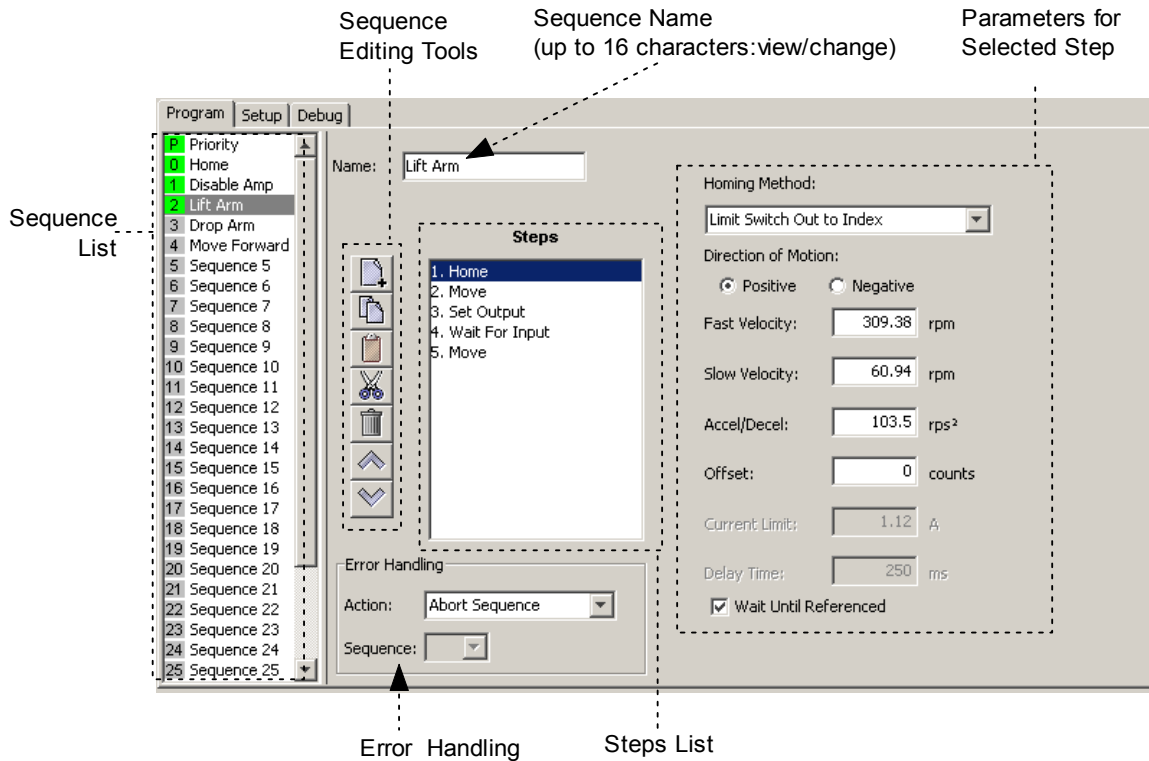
Sequence Editing Tools

Sequence Name (up to 16 characters:view/change)

Parameters for Selected Step

Program | Setup | Debug

Sequence List

P Priority
0 Home
1 Disable Amp
2 Lift Arm
3 Drop Arm
4 Move Forward
5 Sequence 5
6 Sequence 6
7 Sequence 7
8 Sequence 8
9 Sequence 9
10 Sequence 10
11 Sequence 11
12 Sequence 12
13 Sequence 13
14 Sequence 14
15 Sequence 15
16 Sequence 16
17 Sequence 17
18 Sequence 18
19 Sequence 19
20 Sequence 20
21 Sequence 21
22 Sequence 22
23 Sequence 23
24 Sequence 24
25 Sequence 25

Name: Lift Arm

Steps
1. Home
2. Move
3. Set Output
4. Wait For Input
5. Move

Error Handling
Action: Abort Sequence
Sequence:

Homing Method:
Limit Switch Out to Index
Direction of Motion:
Positive Negative
Fast Velocity: 309.38 rpm
Slow Velocity: 60.94 rpm
Accel/Decel: 103.5 rps²
Offset: 0 counts
Current Limit: 1.12 A
Delay Time: 250 ms
Wait Until Referenced

Error Handling

Steps List